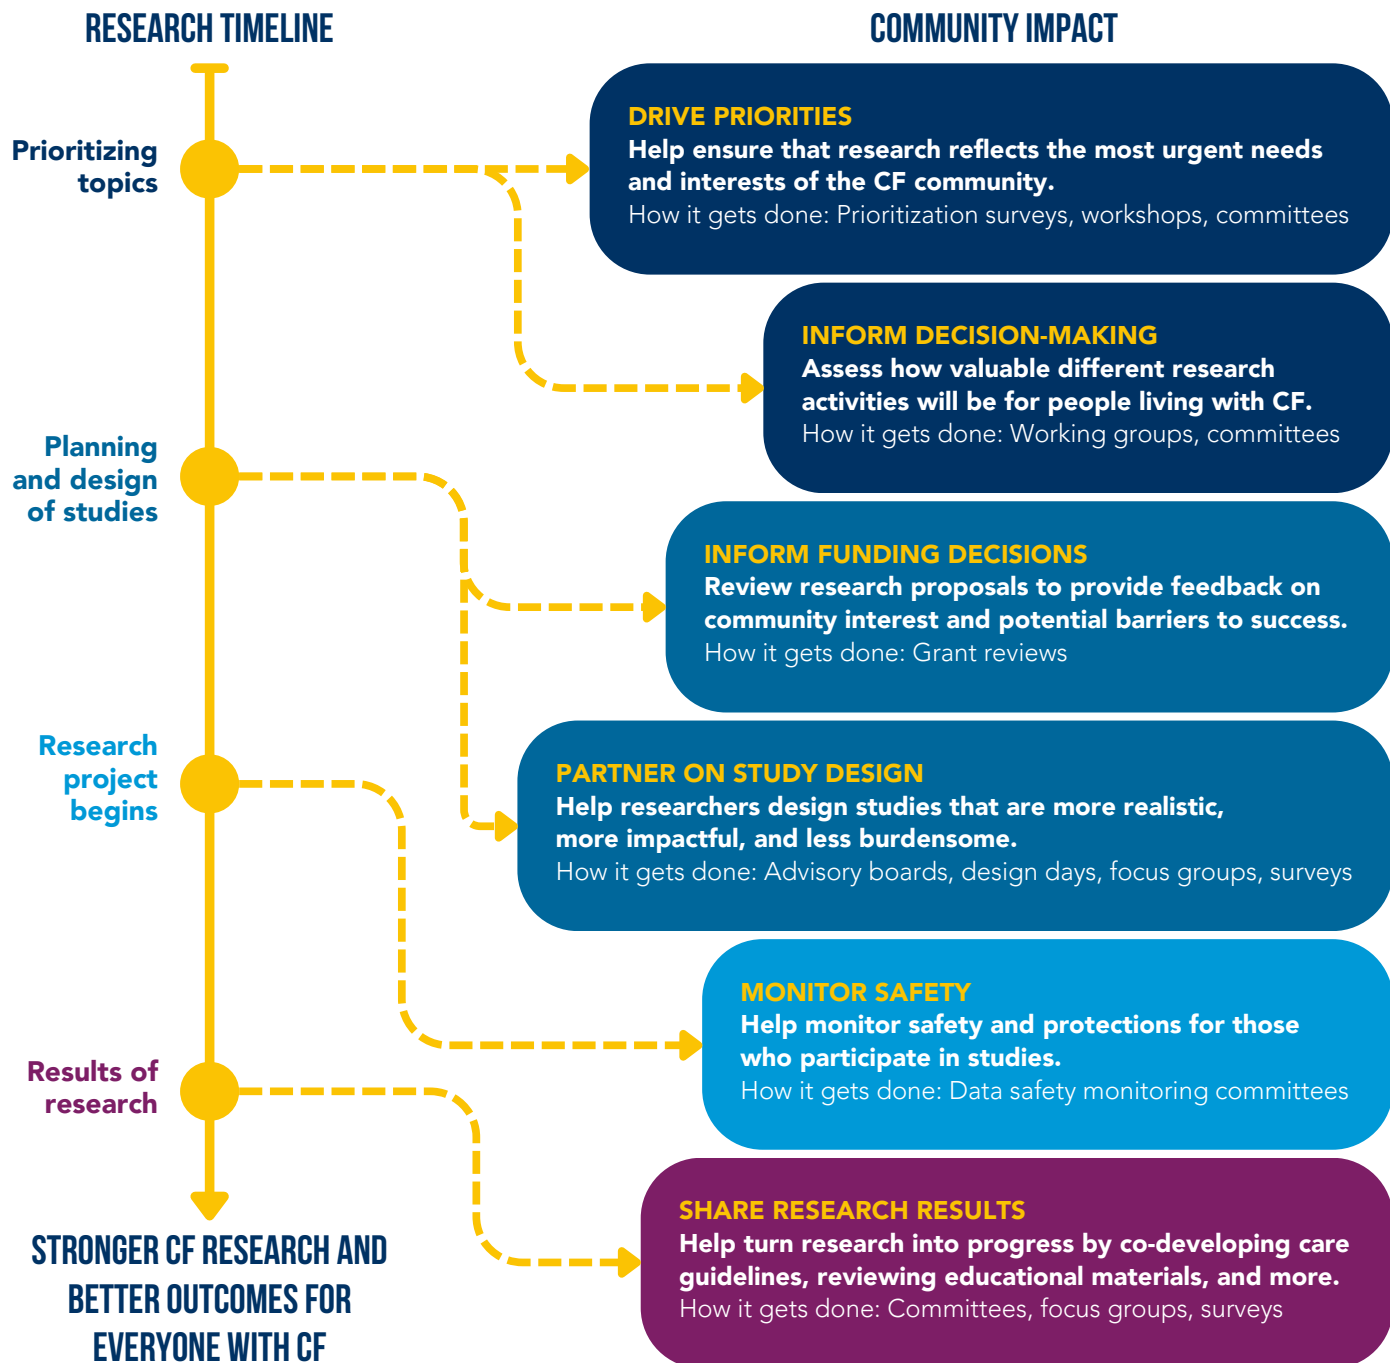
RESEARCH TIMELINE

COMMUNITY IMPACT

Prioritizing topics

DRIVE PRIORITIES
Help ensure that research reflects the most urgent needs and interests of the CF community.
How it gets done: Prioritization surveys, workshops, committees

INFORM DECISION-MAKING
Assess how valuable different research activities will be for people living with CF.
How it gets done: Working groups, committees

Planning and design of studies

INFORM FUNDING DECISIONS
Review research proposals to provide feedback on community interest and potential barriers to success.
How it gets done: Grant reviews

Research project begins

PARTNER ON STUDY DESIGN
Help researchers design studies that are more realistic, more impactful, and less burdensome.
How it gets done: Advisory boards, design days, focus groups, surveys

MONITOR SAFETY
Help monitor safety and protections for those who participate in studies.
How it gets done: Data safety monitoring committees

Results of research

SHARE RESEARCH RESULTS
Help turn research into progress by co-developing care guidelines, reviewing educational materials, and more.
How it gets done: Committees, focus groups, surveys

STRONGER CF RESEARCH AND BETTER OUTCOMES FOR EVERYONE WITH CF